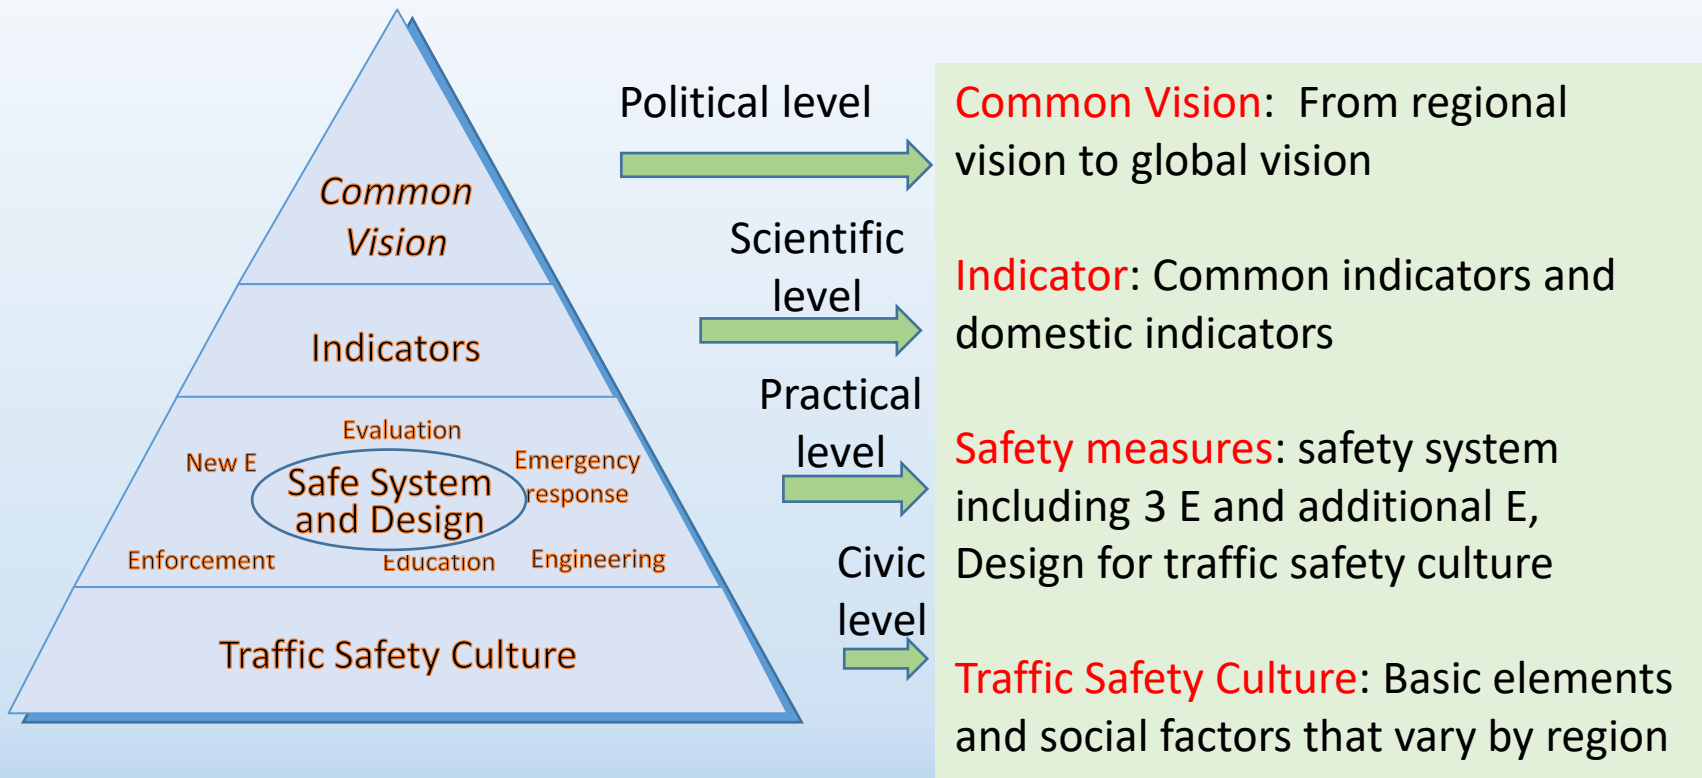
Common Vision

Indicators

Evaluation

New E

Safe System and Design

Emergency response

Enforcement

Education

Engineering

Traffic Safety Culture

Political level

Scientific level

Practical level

Civic level

Common Vision: From regional vision to global vision

Indicator: Common indicators and domestic indicators

Safety measures: safety system including 3 E and additional E, Design for traffic safety culture

Traffic Safety Culture: Basic elements and social factors that vary by region